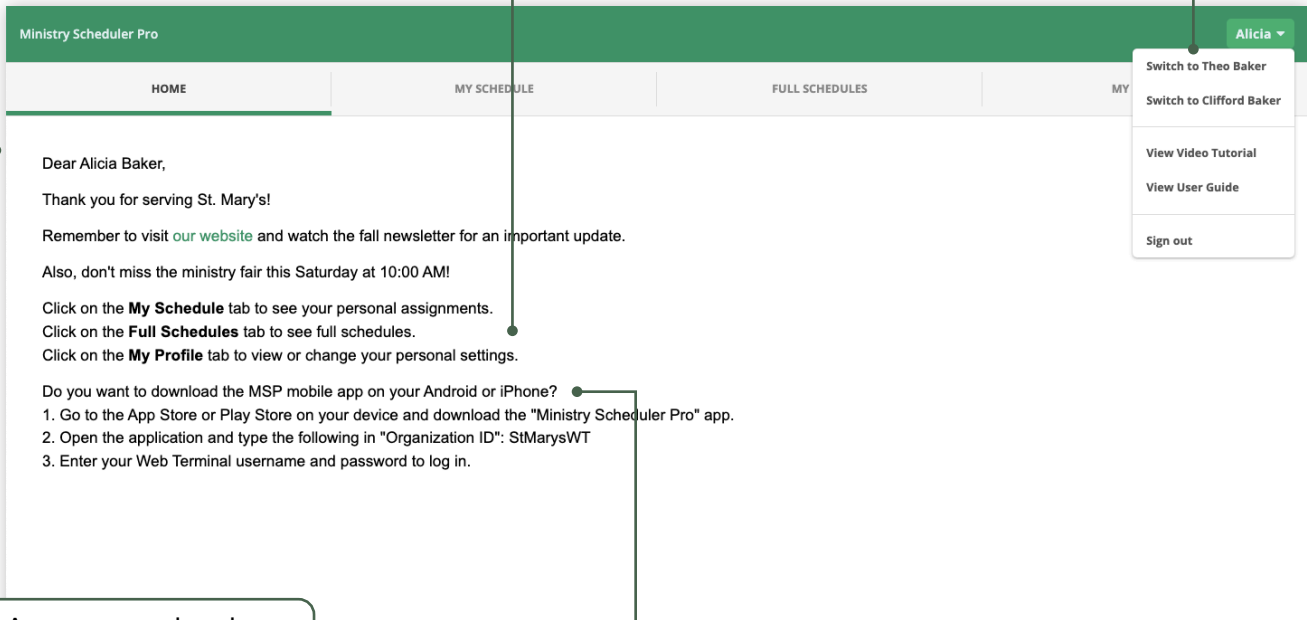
Ministry Scheduler Pro

Alicia

HOME

MY SCHEDULE

FULL SCHEDULES

MY

Switch to Theo Baker

Switch to Clifford Baker

View Video Tutorial

View User Guide

Sign out

Dear Alicia Baker,

Thank you for serving St. Mary's!

Remember to visit our website and watch the fall newsletter for an important update.

Also, don't miss the ministry fair this Saturday at 10:00 AM!

Click on the **My Schedule** tab to see your personal assignments.
Click on the **Full Schedules** tab to see full schedules.
Click on the **My Profile** tab to view or change your personal settings.

Do you want to download the MSP mobile app on your Android or iPhone?
1. Go to the App Store or Play Store on your device and download the "Ministry Scheduler Pro" app.
2. Open the application and type the following in "Organization ID": StMarysWT
3. Enter your Web Terminal username and password to log in.

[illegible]